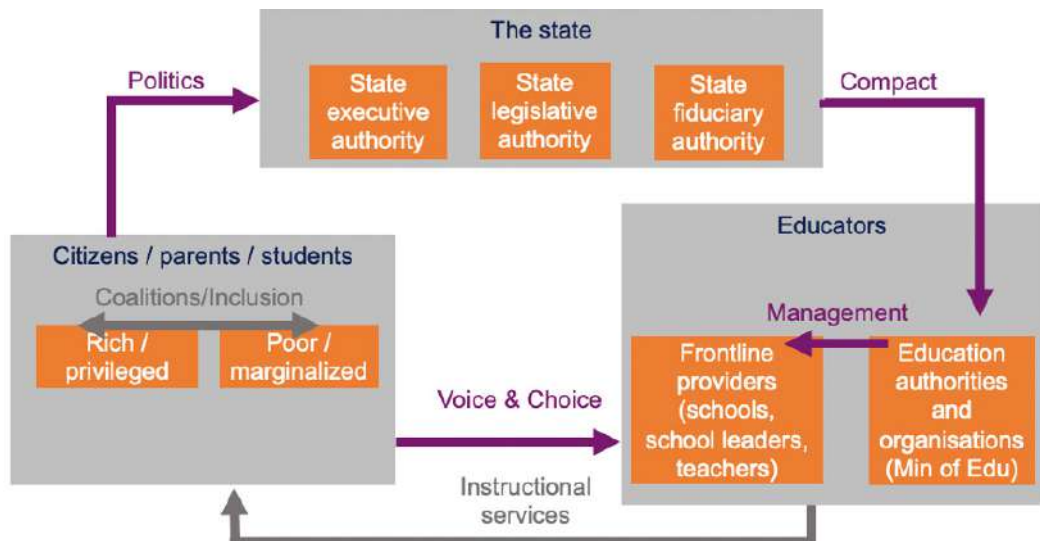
The state

State executive authority

State legislative authority

State fiduciary authority

Politics

Compact

Educators

Citizens / parents / students

Coalitions/Inclusion

Rich / privileged

Poor / marginalized

Management

Frontline providers (schools, school leaders, teachers)

Education authorities and organisations (Min of Edu)

Voice & Choice

Instructional services